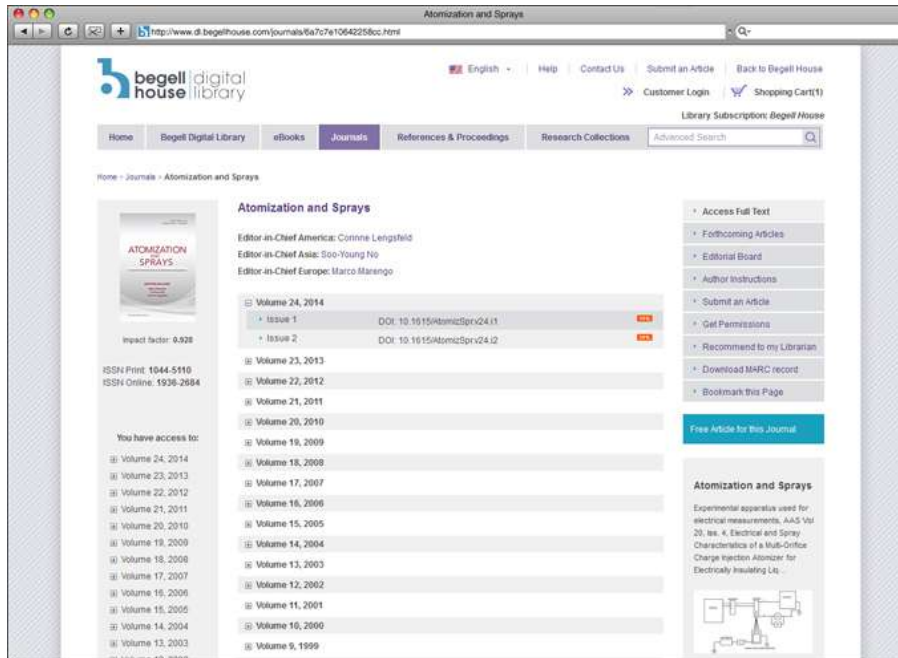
Atomization and Sprays

http://www.dl.begellhouse.com/journals/6a7c7e10642258cc.html

begell house digital library

English | Help | Contact Us | Submit an Article | Back to Begell House

Customer Login | Shopping Cart(1)

Library Subscription: Begell House

Home | Begell Digital Library | eBooks | Journals | References & Proceedings | Research Collections | Advanced Search

Home › Journals › Atomization and Sprays

ATOMIZATION AND SPRAYS

Impact factor: 0.928

ISSN Print: 1044-5110
ISSN Online: 1936-2684

You have access to:
Volume 24, 2014
Volume 23, 2013
Volume 22, 2012
Volume 21, 2011
Volume 20, 2010
Volume 19, 2009
Volume 18, 2008
Volume 17, 2007
Volume 16, 2006
Volume 15, 2005
Volume 14, 2004
Volume 13, 2003
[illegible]

Atomization and Sprays

Editor-in-Chief America: Corinne Lengsfeld
Editor-in-Chief Asia: Soo-Young No
Editor-in-Chief Europe: Marco Marengo

Volume 24, 2014
Issue 1 DOI: 10.1615/AtomizSpr.v24.i1
Issue 2 DOI: 10.1615/AtomizSpr.v24.i2
Volume 23, 2013
Volume 22, 2012
Volume 21, 2011
Volume 20, 2010
Volume 19, 2009
Volume 18, 2008
Volume 17, 2007
Volume 16, 2006
Volume 15, 2005
Volume 14, 2004
Volume 13, 2003
Volume 12, 2002
Volume 11, 2001
Volume 10, 2000
Volume 9, 1999

Access Full Text
Forthcoming Articles
Editorial Board
Author Instructions
Submit an Article
Get Permissions
Recommend to my Librarian
Download MARC record
Bookmark this Page

Free Article for this Journal

Atomization and Sprays

Experimental apparatus used for electrical measurements, AAS Vol 20, Iss. 4, Electrical and Spray Characteristics of a Multi-Orifice Charge Injection Atomizer for Electrically Insulating Liq...